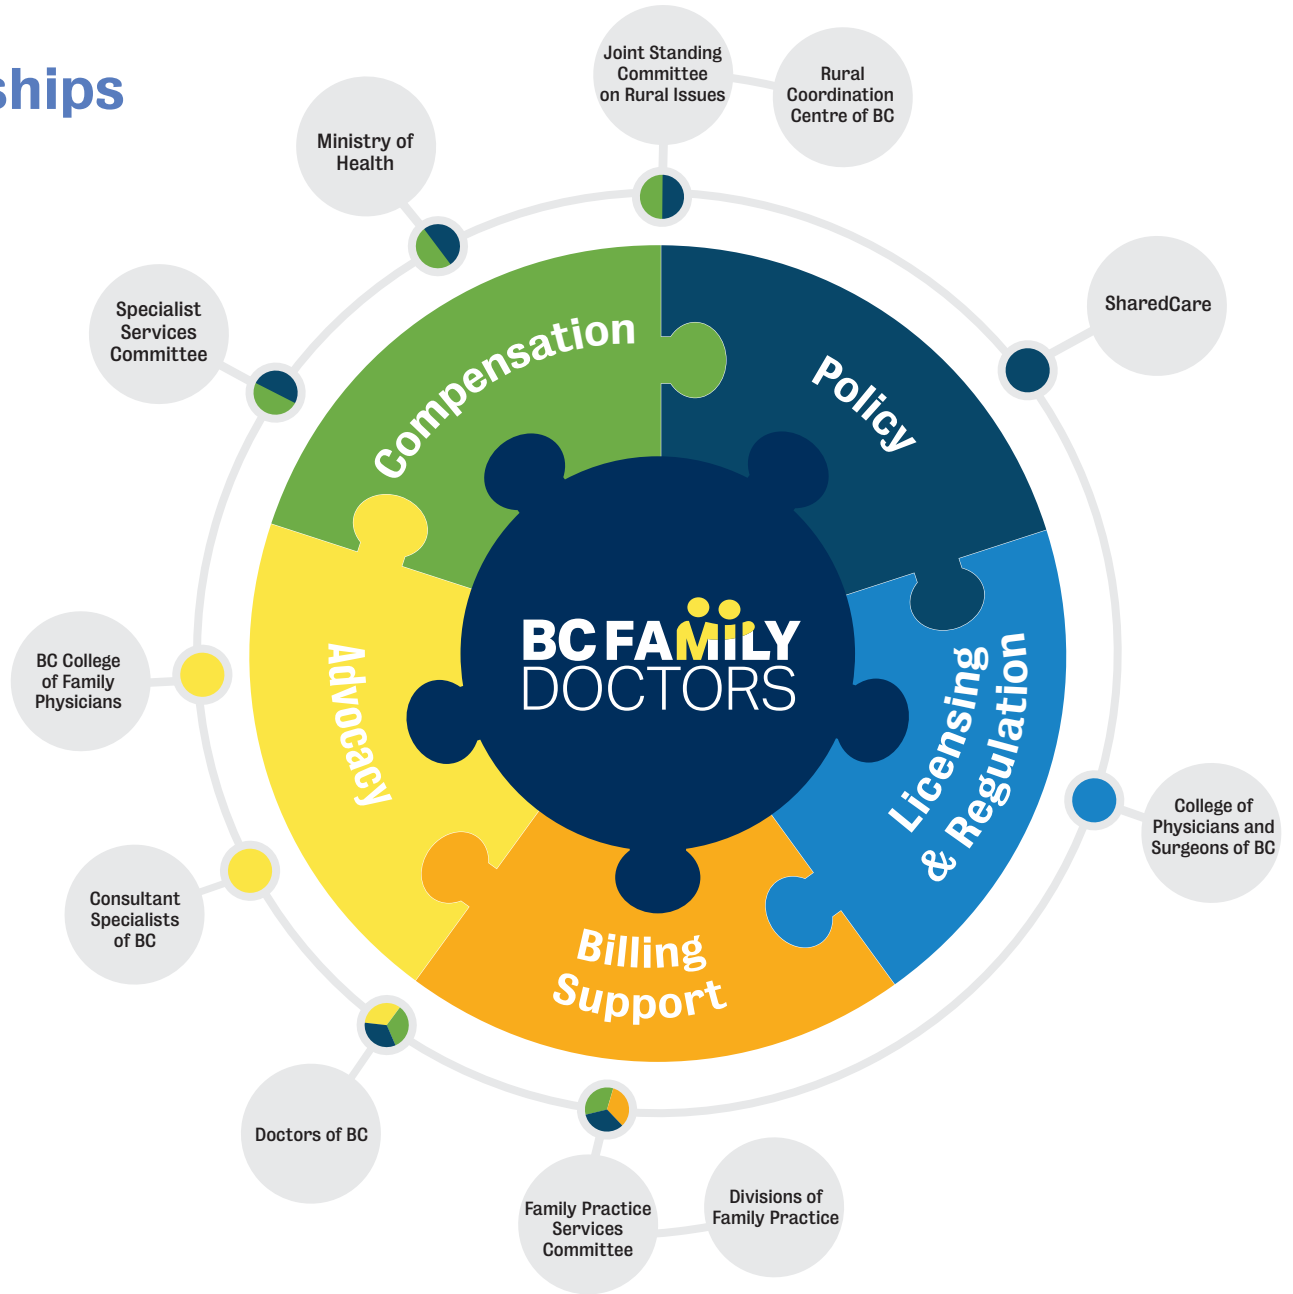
ships

Joint Standing Committee on Rural Issues

Rural Coordination Centre of BC

Ministry of Health

SharedCare

Specialist Services Committee

Compensation

Policy

BC FAMILY DOCTORS

Advocacy

Licensing & Regulation

Billing Support

BC College of Family Physicians

College of Physicians and Surgeons of BC

Consultant Specialists of BC

Doctors of BC

Family Practice Services Committee

Divisions of Family Practice